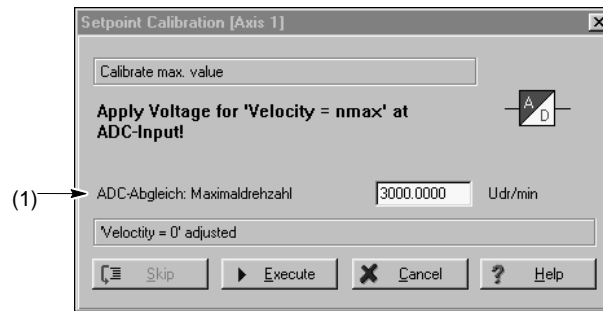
Setpoint Calibration [Axis 1]

Calibrate max. value

Apply Voltage for 'Velocity = nmax' at ADC-Input!

A
D

(1)

ADC-Abgleich: Maximaldrehzahl 3000.0000 Udr/min

'Veloctity = 0' adjusted

Skip

Execute

Cancel

Help